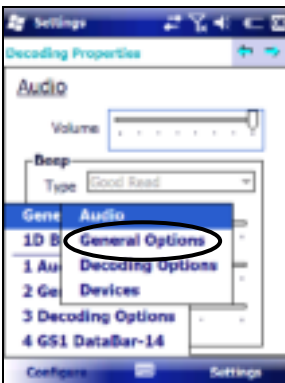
Settings

Decoding Properties

Audio

Volume

Beep

Type Good Read

Gene

1D B

1 Au

2 Ge

3 Decoding Options

4 GS1 DataBar-14

Audio

General Options

Decoding Options

Devices

Configure

Settings